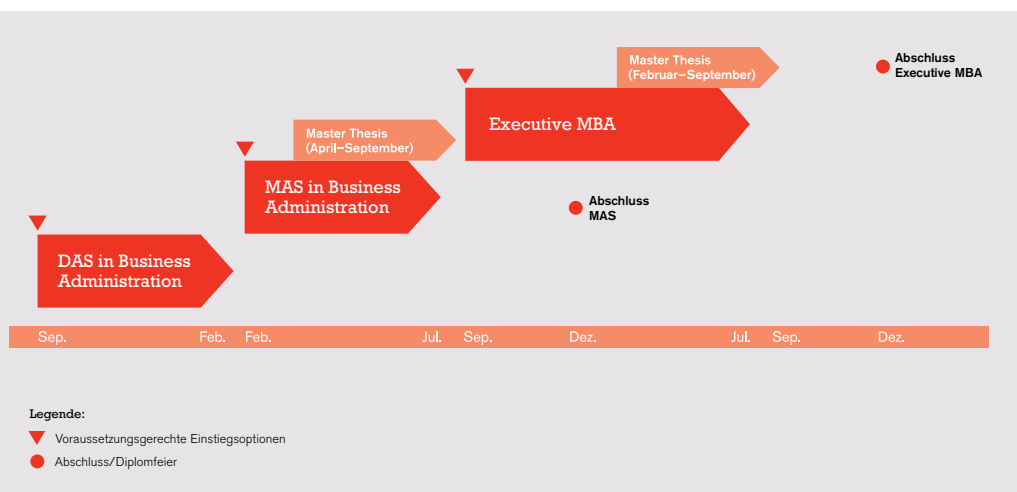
Master Thesis
(Februar–September)

Abschluss
Executive MBA

Executive MBA

Master Thesis
(April–September)

MAS in Business Administration

Abschluss
MAS

DAS in Business Administration

Sep. Feb. Feb. Jul. Sep. Dez. Jul. Sep. Dez.

Legende:

Voraussetzungsgerechte Einstiegsoptionen

Abschluss/Diplomfeier